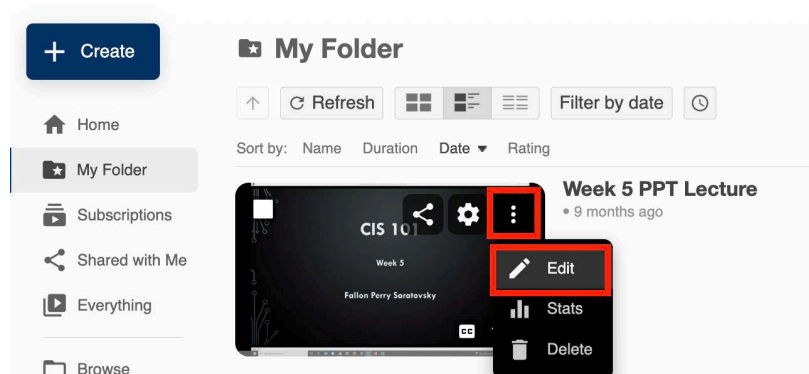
+ Create

Home

My Folder

Subscriptions

Shared with Me

Everything

Browse

My Folder

C Refresh

Filter by date

Sort by: Name Duration Date ▾ Rating

CIS 101

Week 5

Fallon Perry Saratovsky

CC

Week 5 PPT Lecture

• 9 months ago

Edit

Stats

Delete